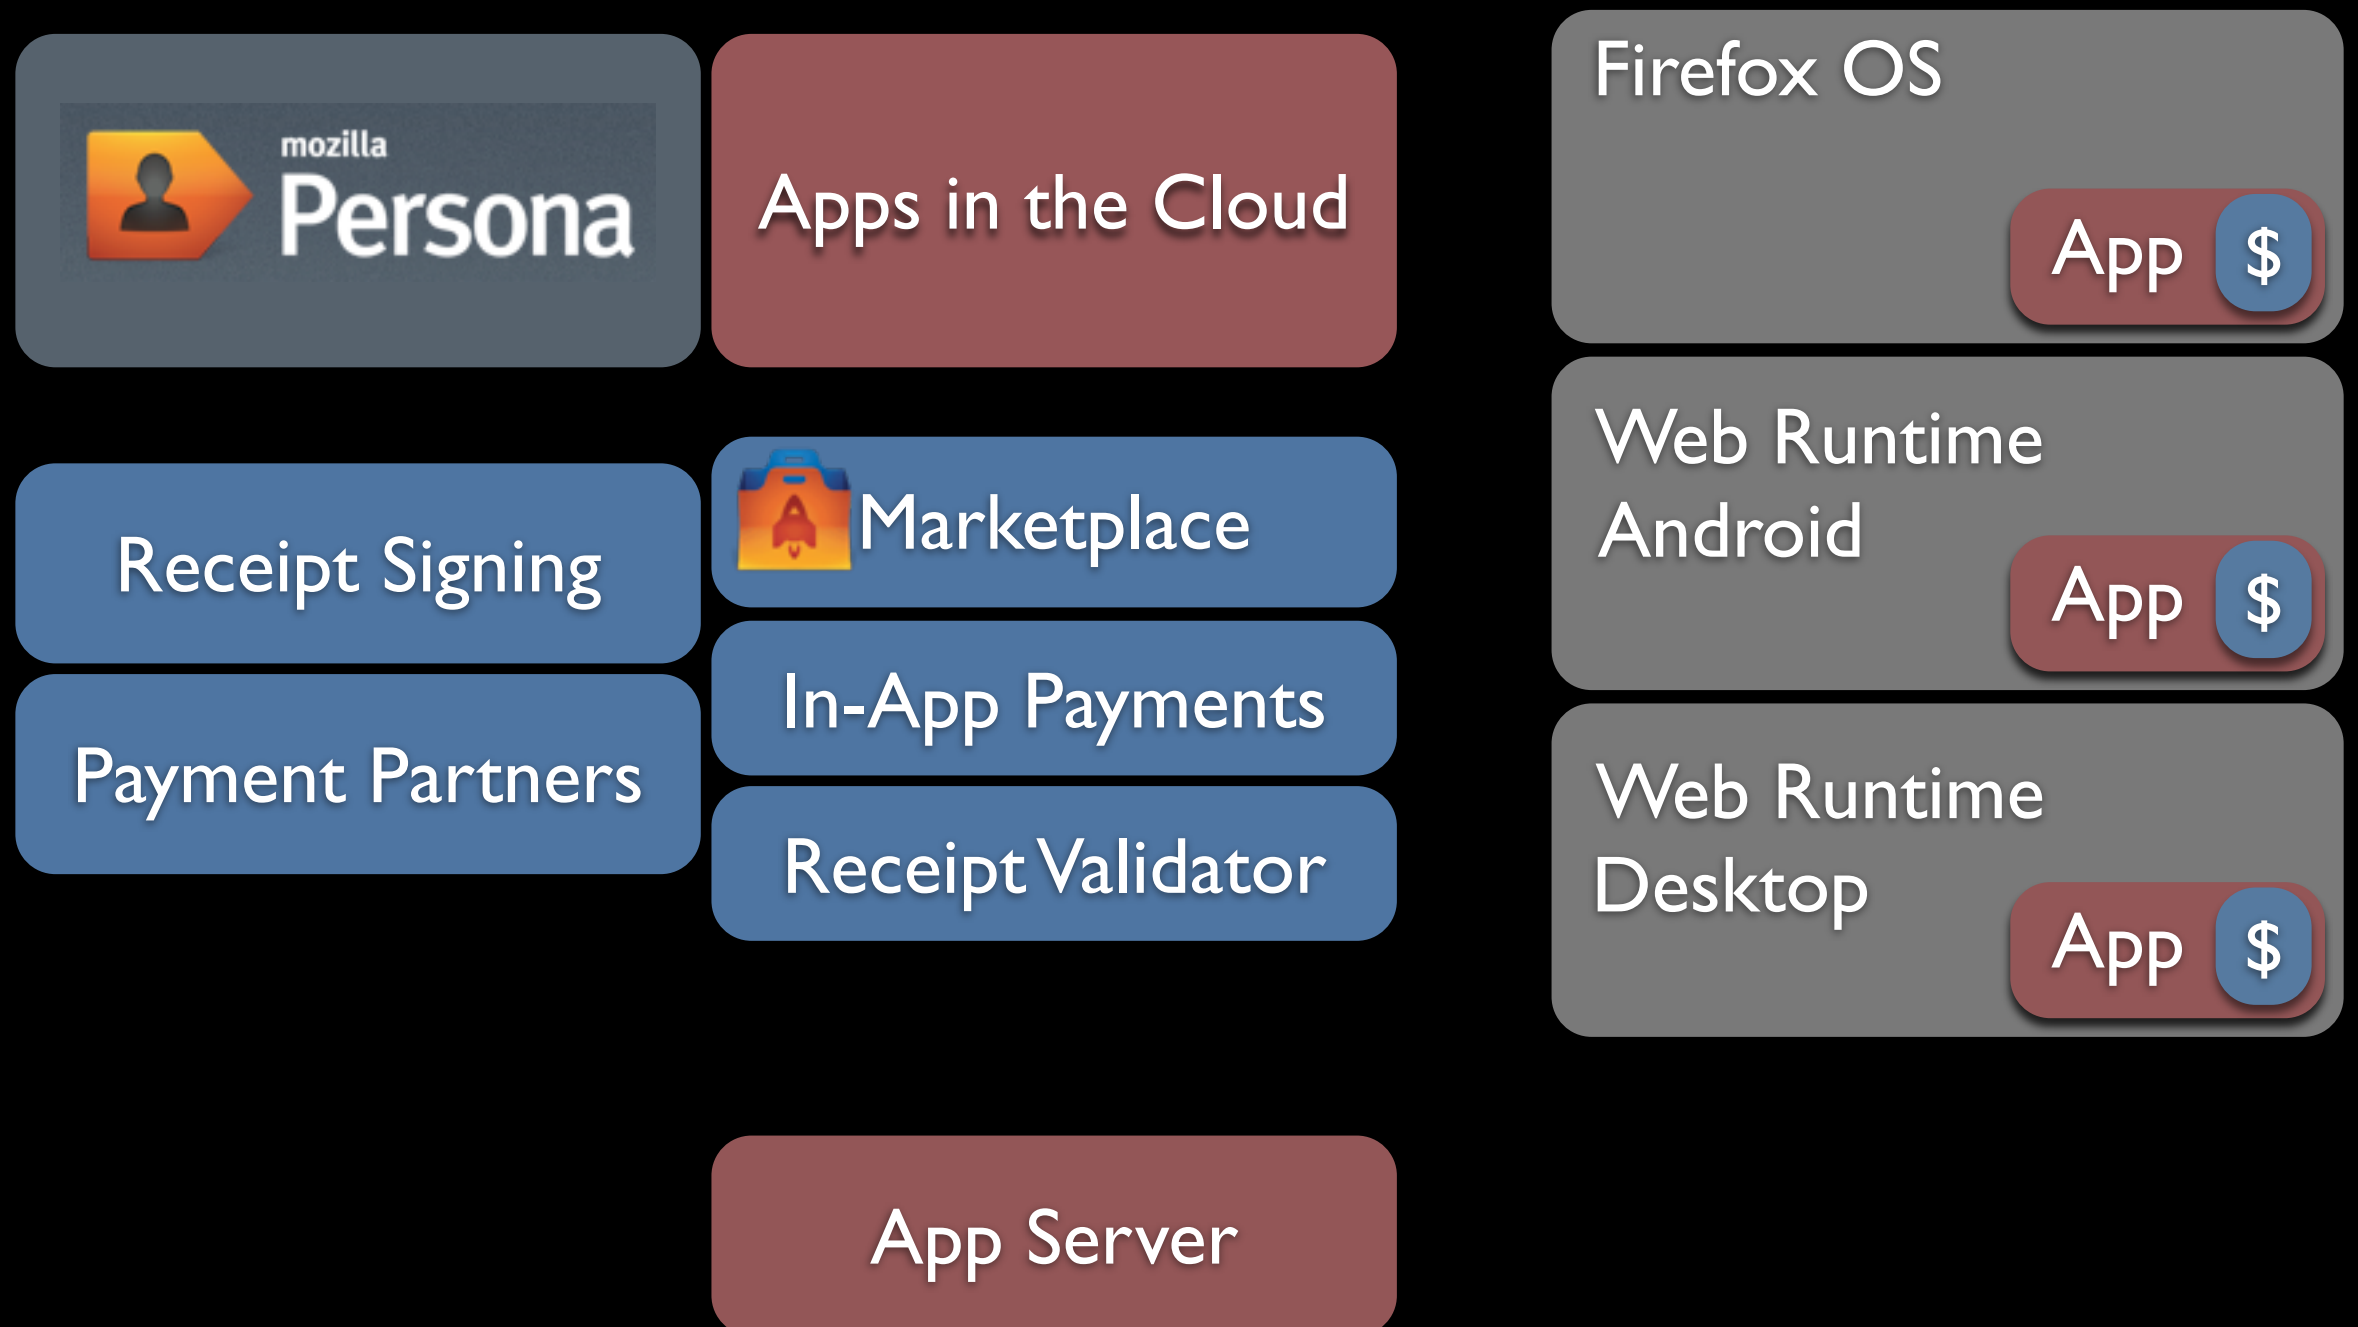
mozilla Persona

Apps in the Cloud

Firefox OS

App $

Web Runtime Android

App $

Receipt Signing

Marketplace

In-App Payments

Payment Partners

Receipt Validator

Web Runtime Desktop

App $

App Server